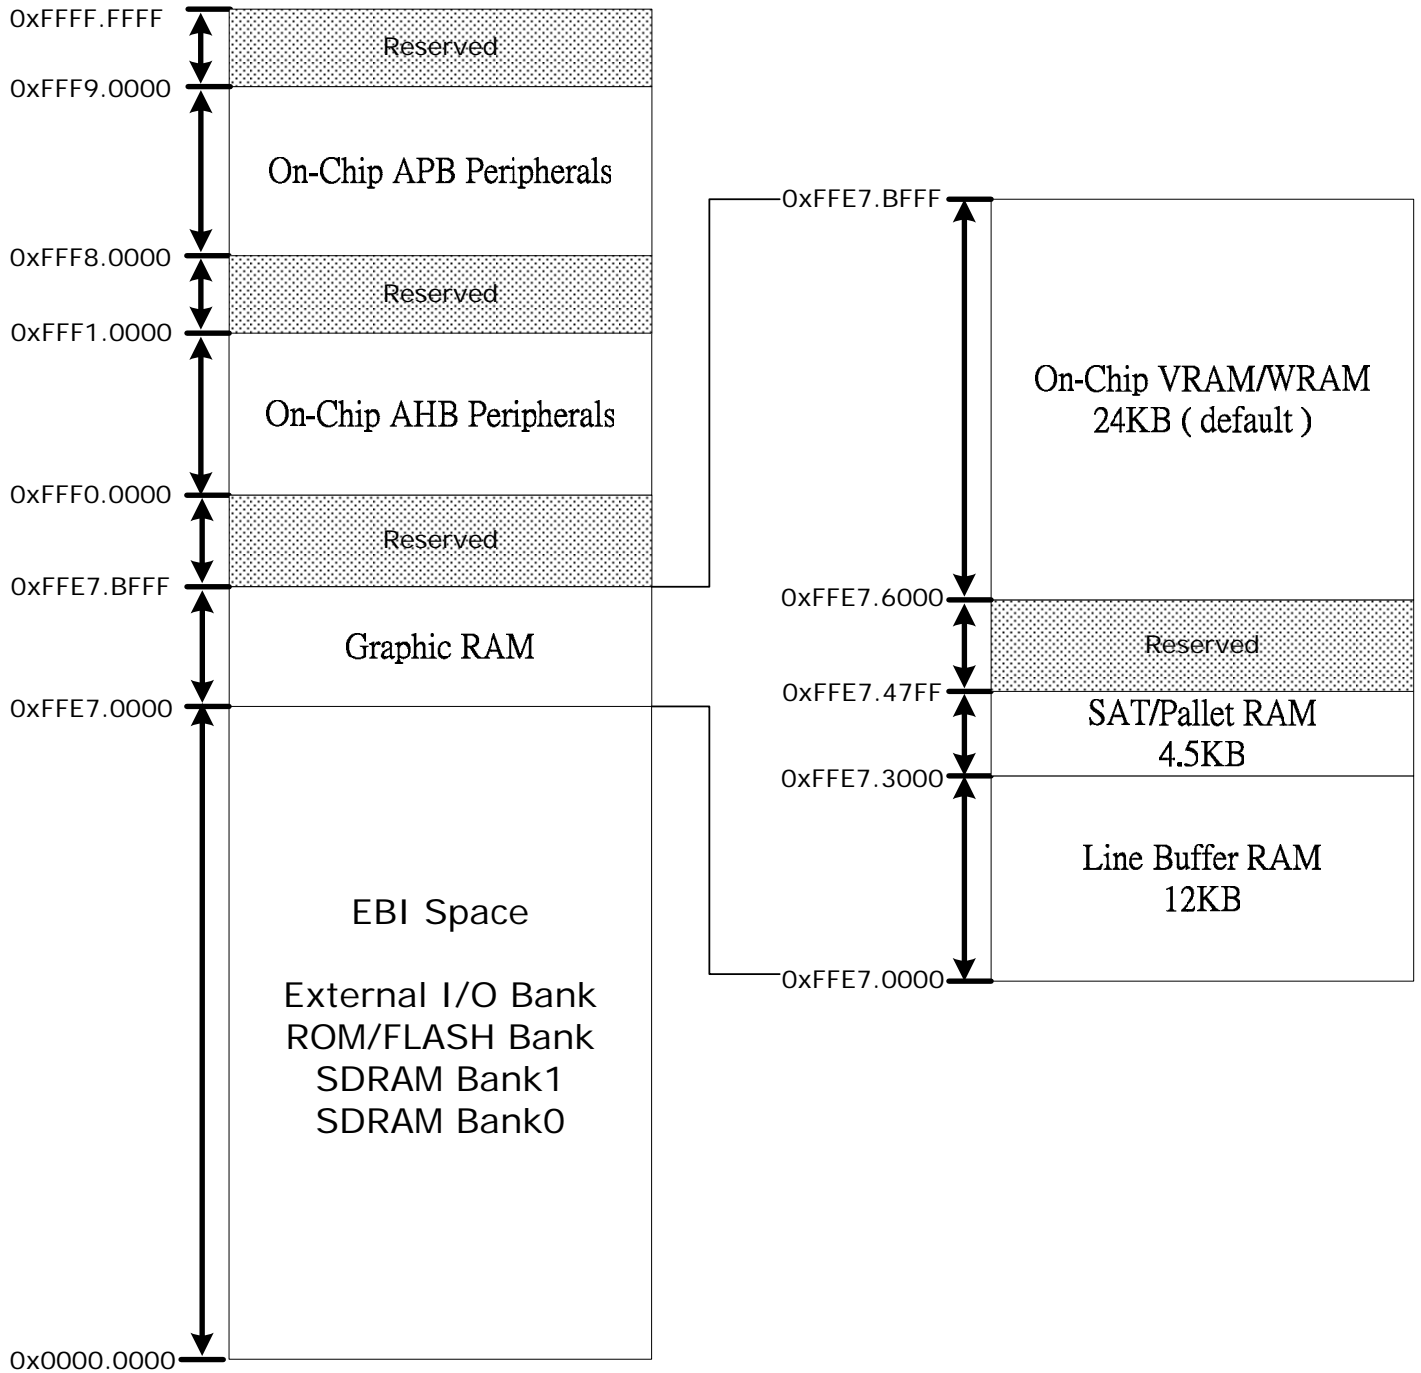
0xFFFF.FFFF
Reserved
0xFFF9.0000
On-Chip APB Peripherals
0xFFF8.0000
Reserved
0xFFF1.0000
On-Chip AHB Peripherals
0xFFF0.0000
Reserved
0xFFE7.BFFF
Graphic RAM
0xFFE7.0000
EBI Space

External I/O Bank
ROM/FLASH Bank
SDRAM Bank1
SDRAM Bank0
0x0000.0000

0xFFE7.BFFF
On-Chip VRAM/WRAM
24KB ( default )
0xFFE7.6000
Reserved
0xFFE7.47FF
SAT/Pallet RAM
4.5KB
0xFFE7.3000
Line Buffer RAM
12KB
0xFFE7.0000